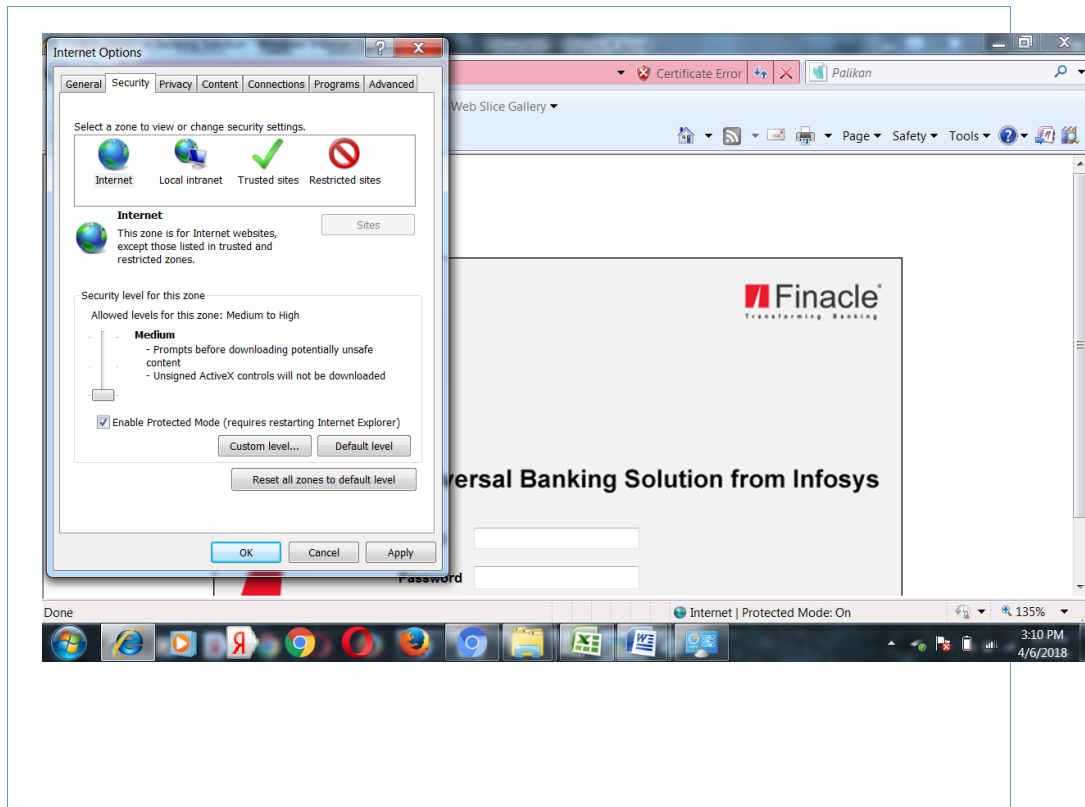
Internet Options

General | Security | Privacy | Content | Connections | Programs | Advanced

Select a zone to view or change security settings.

Internet
Local intranet
Trusted sites
Restricted sites

Internet
This zone is for Internet websites, except those listed in trusted and restricted zones.

Sites

Security level for this zone
Allowed levels for this zone: Medium to High

Medium
- Prompts before downloading potentially unsafe content
- Unsigned ActiveX controls will not be downloaded

Enable Protected Mode (requires restarting Internet Explorer)

Custom level...
Default level

Reset all zones to default level

OK
Cancel
Apply

Certificate Error
Palikan
Web Slice Gallery
Page
Safety
Tools

Finacle
Transforming Banking

versal Banking Solution from Infosys

Password

Done
Internet | Protected Mode: On
135%

3:10 PM
4/6/2018